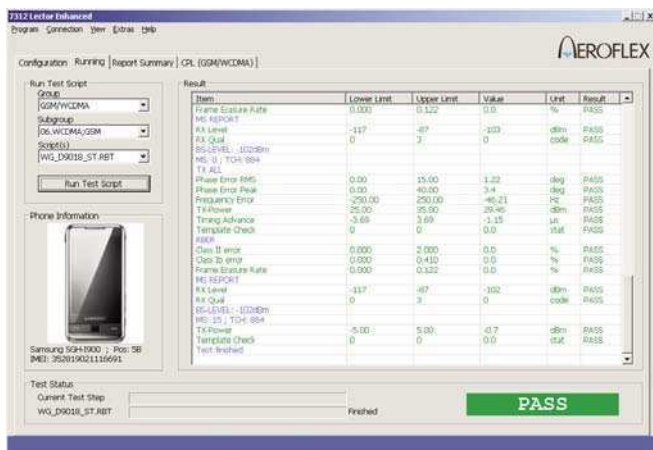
7312 Lector Enhanced

Program Connection View Extras Help

Configuration Running Report Summary CPL (GSM/WCDMA)

AEROFLEX

Run Test Script

Group
GSM/WCDMA

Subgroup
06.WCDMA;GSM

Script(s)
WG_D9018_ST.RBT

Run Test Script

Phone Information

Samsung SGH-I900 ; Pos: 5B
IMEI: 352019021116691

Result

| Item | Lower Limit | Upper Limit | Value | Unit | Result |
|---|---|---|---|---|---|
| Frame Erasure Rate | 0.000 | 0.122 | 0.0 | % | PASS |
| MS REPORT | | | | | |
| RX Level | -117 | -87 | -103 | dBm | PASS |
| RX Qual | 0 | 3 | 0 | code | PASS |
| BS-LEVEL: -102dBm | | | | | |
| MS: 0 ; TCH: 884 | | | | | |
| TX ALL | | | | | |
| Phase Error RMS | 0.00 | 15.00 | 1.22 | deg | PASS |
| Phase Error Peak | 0.00 | 40.00 | 3.4 | deg | PASS |
| Frequency Error | -250.00 | 250.00 | -46.21 | Hz | PASS |
| TX-Power | 25.00 | 35.00 | 29.46 | dBm | PASS |
| Timing Advance | -3.69 | 3.69 | -1.15 | µs | PASS |
| Template Check | 0 | 0 | 0.0 | stat | PASS |
| RBER | | | | | |
| Class II error | 0.000 | 2.000 | 0.0 | % | PASS |
| Class Ib error | 0.000 | 0.410 | 0.0 | % | PASS |
| Frame Erasure Rate | 0.000 | 0.122 | 0.0 | % | PASS |
| MS REPORT | | | | | |
| RX Level | -117 | -87 | -102 | dBm | PASS |
| RX Qual | 0 | 3 | 0 | code | PASS |
| BS-LEVEL: -102dBm | | | | | |
| MS: 15 ; TCH: 884 | | | | | |
| TX-Power | -5.00 | 5.00 | -0.7 | dBm | PASS |
| Template Check | 0 | 0 | 0.0 | stat | PASS |
| Test finished | | | | | |

Test Status

Current Test Step

WG_D9018_ST.RBT

Finished

PASS